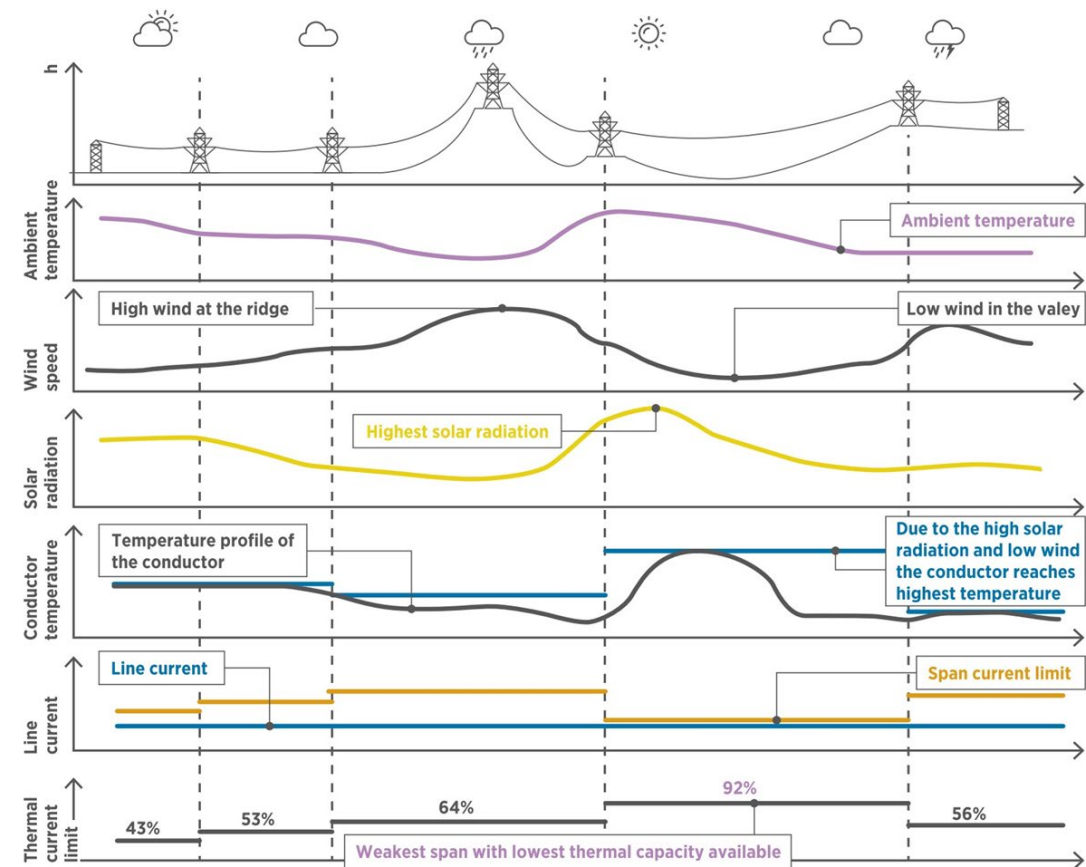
h

Ambient temperature
Ambient temperature

Wind speed
High wind at the ridge
Low wind in the valey

Solar radiation
Highest solar radiation

Conductor temperature
Temperature profile of the conductor
Due to the high solar radiation and low wind the conductor reaches highest temperature

Line current
Line current
Span current limit

Thermal current limit
43%
53%
64%
92%
56%
Weakest span with lowest thermal capacity available